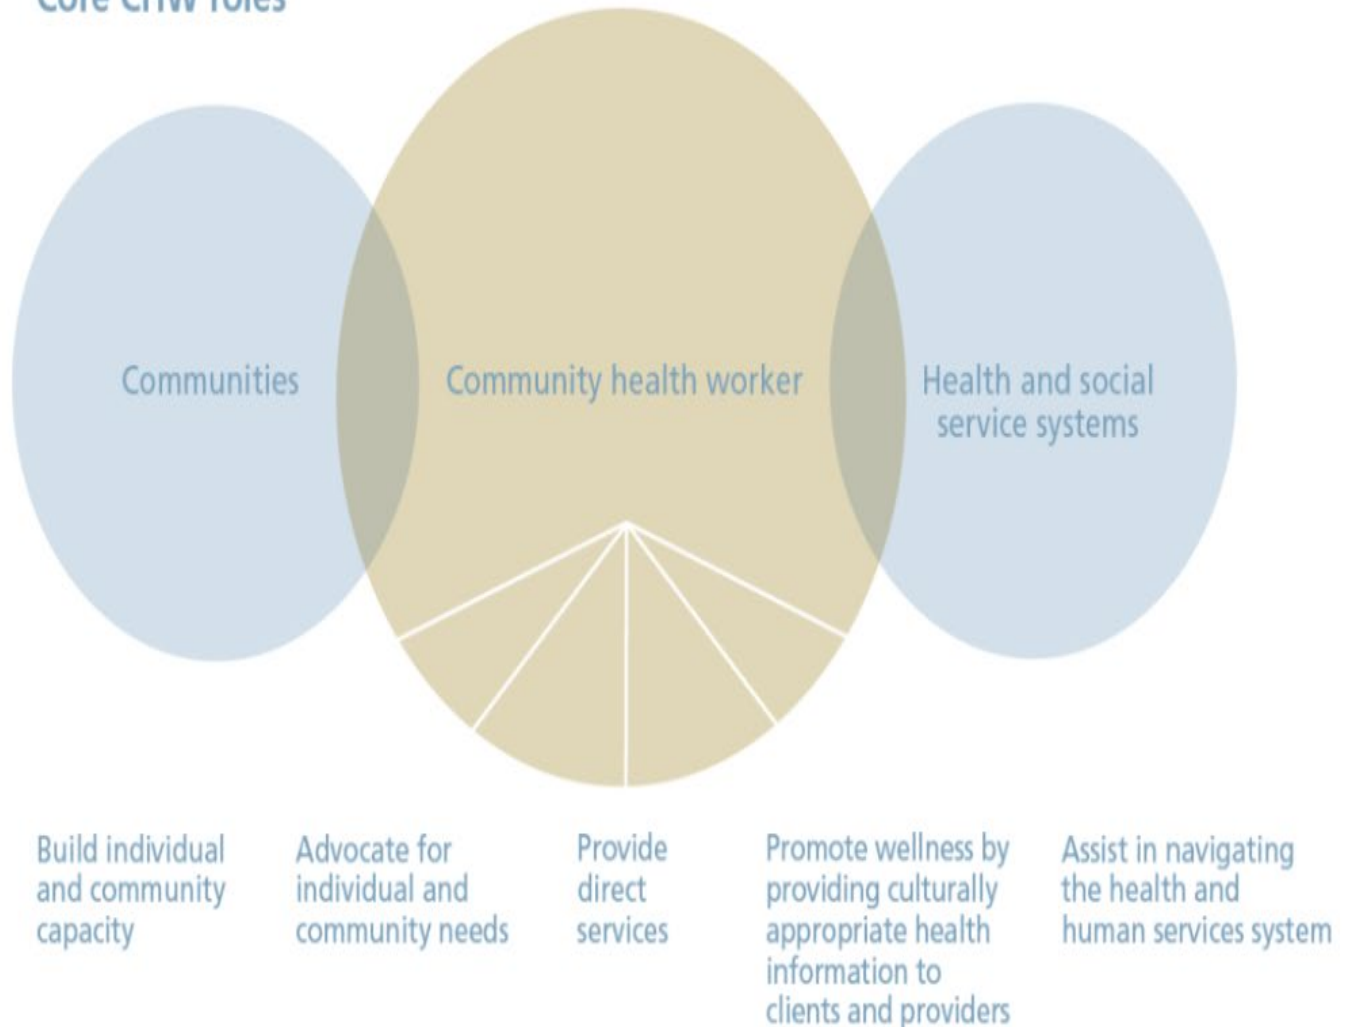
Core CHW roles

Communities

Community health worker

Health and social service systems

Build individual and community capacity

Advocate for individual and community needs

Provide direct services

Promote wellness by providing culturally appropriate health information to clients and providers

Assist in navigating the health and human services system